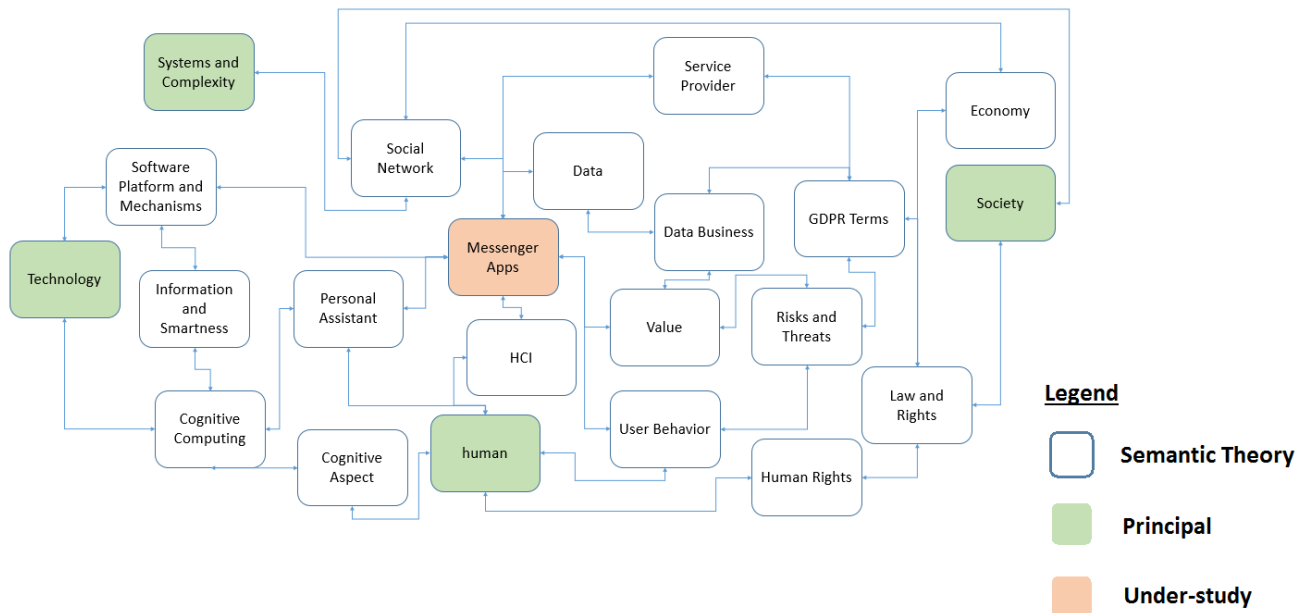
Systems and Complexity

Service Provider

Economy

Social Network

Data

Software Platform and Mechanisms

Data Business

GDPR Terms

Society

Technology

Messenger Apps

Information and Smartness

Personal Assistant

Value

Risks and Threats

HCI

Law and Rights

Cognitive Computing

User Behavior

Cognitive Aspect

human

Human Rights

Legend

Semantic Theory

Principal

Under-study